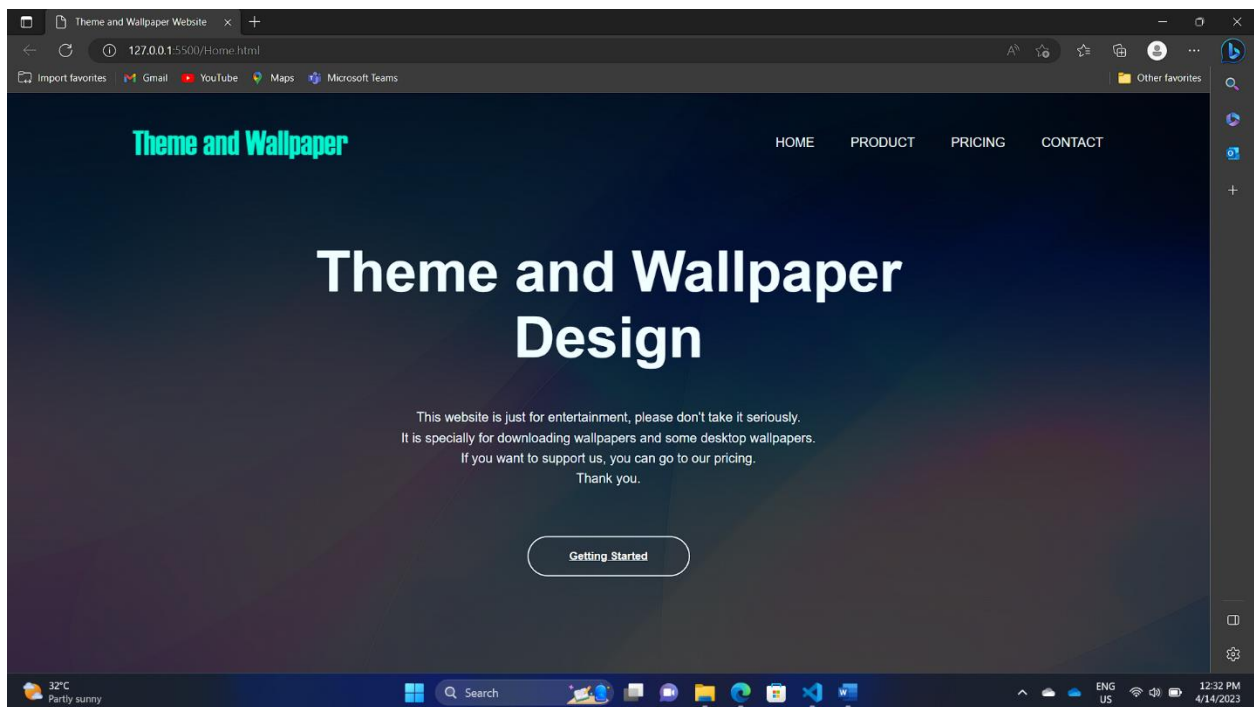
Theme and Wallpaper Website

127.0.0.1:5500/Home.html

Import favorites | Gmail YouTube Maps Microsoft Teams

Other favorites

Theme and Wallpaper

HOME PRODUCT PRICING CONTACT

Theme and Wallpaper Design

This website is just for entertainment, please don't take it seriously.
It is specially for downloading wallpapers and some desktop wallpapers.
If you want to support us, you can go to our pricing.
Thank you.

Getting Started

32°C
Partly sunny

Search

ENG
US

12:32 PM
4/14/2023